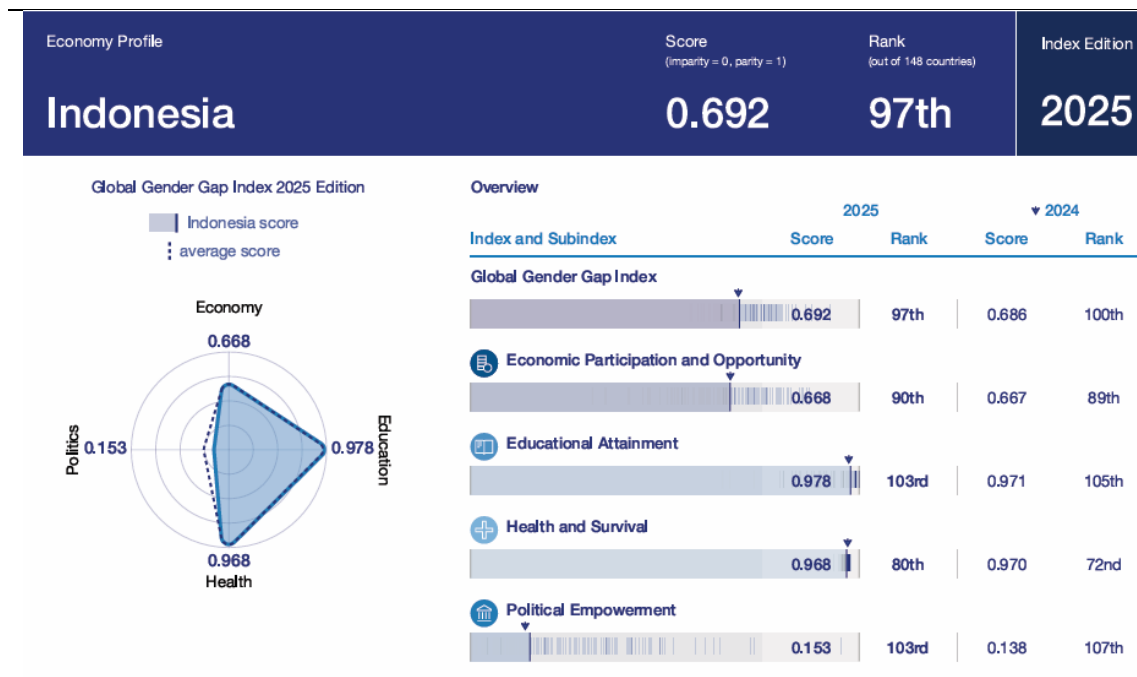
Economy Profile

Indonesia

Score
(imparity = 0, parity = 1)

0.692

Rank
(out of 148 countries)

97th

Index Edition

2025

Global Gender Gap Index 2025 Edition

Indonesia score

average score

Economy

0.668

Politics 0.153

0.978 Education

0.968
Health

Overview

| Index and Subindex | 2025 Score | 2025 Rank | ▾ 2024 Score | 2024 Rank |
|---|---|---|---|---|
| Global Gender Gap Index | 0.692 | 97th | 0.686 | 100th |
| Economic Participation and Opportunity | 0.668 | 90th | 0.667 | 89th |
| Educational Attainment | 0.978 | 103rd | 0.971 | 105th |
| Health and Survival | 0.968 | 80th | 0.970 | 72nd |
| Political Empowerment | 0.153 | 103rd | 0.138 | 107th |